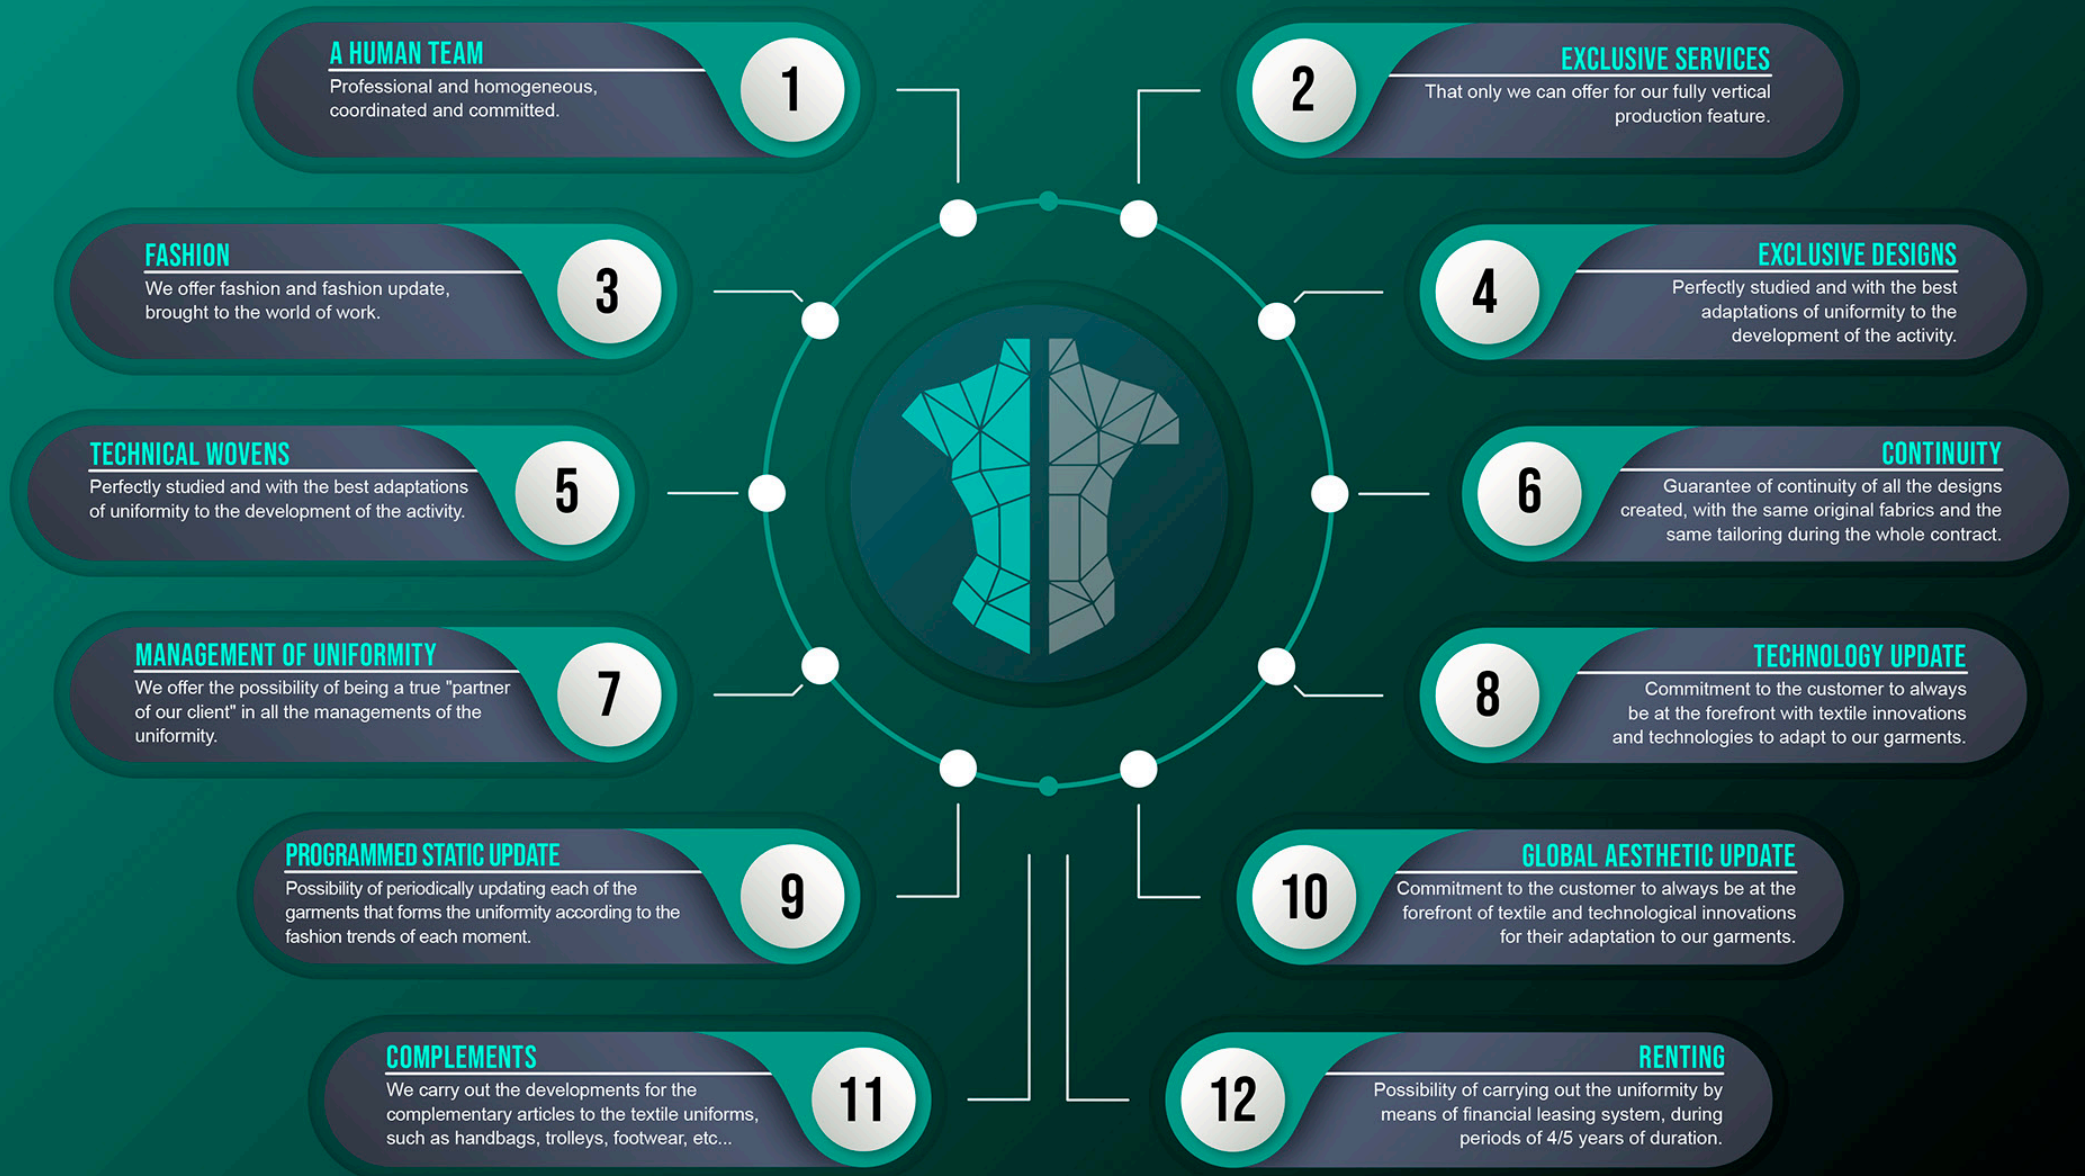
A HUMAN TEAM
Professional and homogeneous, coordinated and committed.
1

2
EXCLUSIVE SERVICES
That only we can offer for our fully vertical production feature.

FASHION
We offer fashion and fashion update, brought to the world of work.
3

4
EXCLUSIVE DESIGNS
Perfectly studied and with the best adaptations of uniformity to the development of the activity.

TECHNICAL WOVENS
Perfectly studied and with the best adaptations of uniformity to the development of the activity.
5

6
CONTINUITY
Guarantee of continuity of all the designs created, with the same original fabrics and the same tailoring during the whole contract.

MANAGEMENT OF UNIFORMITY
We offer the possibility of being a true "partner of our client" in all the managements of the uniformity.
7

8
TECHNOLOGY UPDATE
Commitment to the customer to always be at the forefront with textile innovations and technologies to adapt to our garments.

PROGRAMMED STATIC UPDATE
Possibility of periodically updating each of the garments that forms the uniformity according to the fashion trends of each moment.
9

10
GLOBAL AESTHETIC UPDATE
Commitment to the customer to always be at the forefront of textile and technological innovations for their adaptation to our garments.

COMPLEMENTS
We carry out the developments for the complementary articles to the textile uniforms, such as handbags, trolleys, footwear, etc...
11

12
RENTING
Possibility of carrying out the uniformity by means of financial leasing system, during periods of 4/5 years of duration.